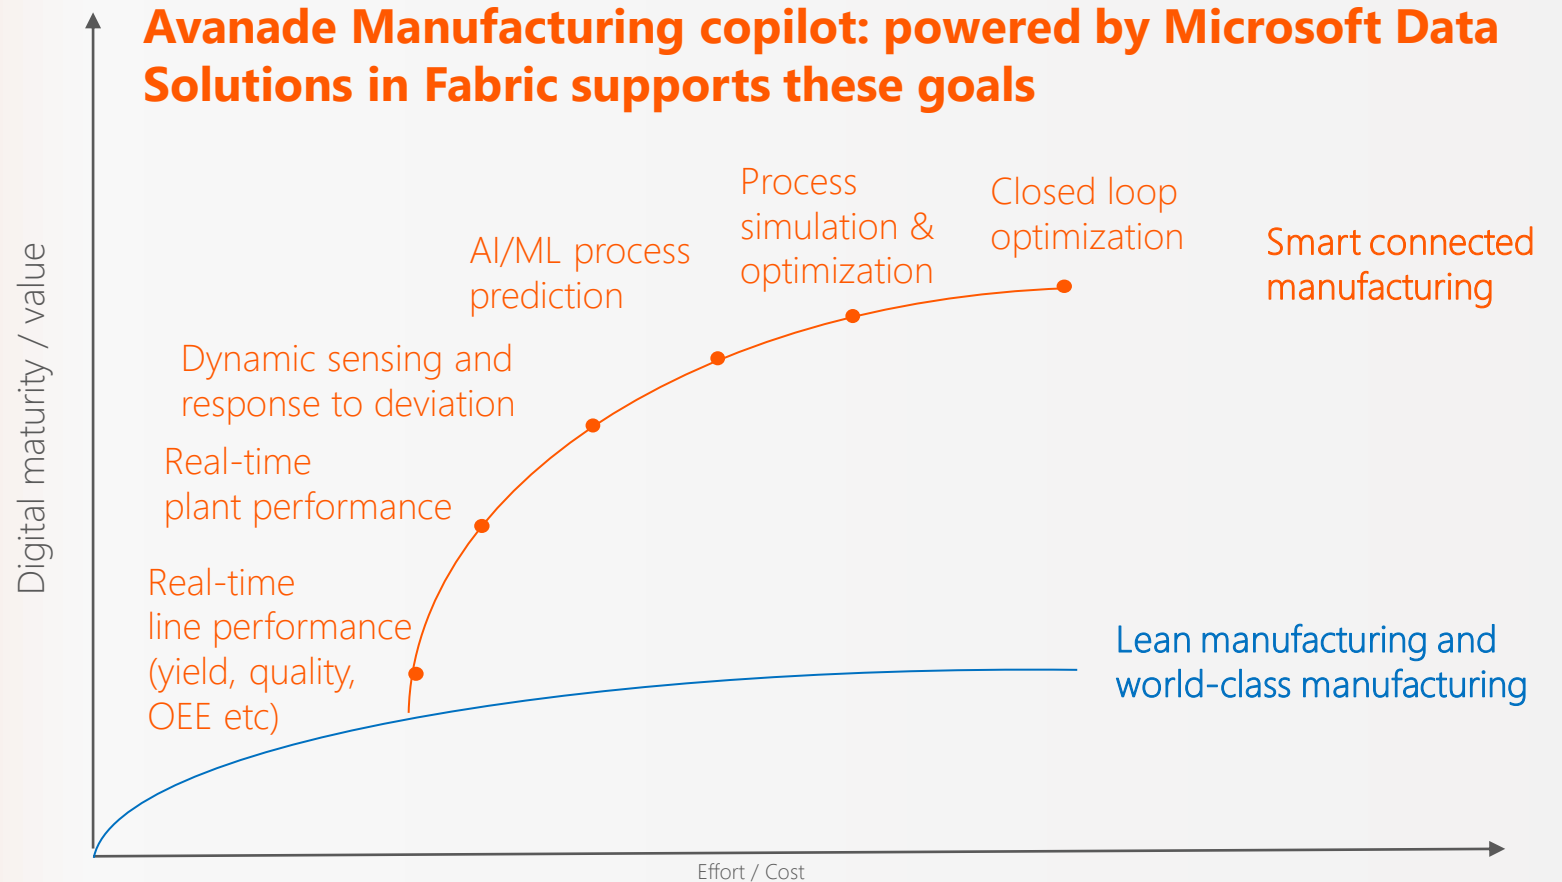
Avanade Manufacturing copilot: powered by Microsoft Data Solutions in Fabric supports these goals

Digital maturity / value

Process simulation & optimization

Closed loop optimization

AI/ML process prediction

Smart connected manufacturing

Dynamic sensing and response to deviation

Real-time plant performance

Real-time line performance (yield, quality, OEE etc)

Lean manufacturing and world-class manufacturing

Effort / Cost